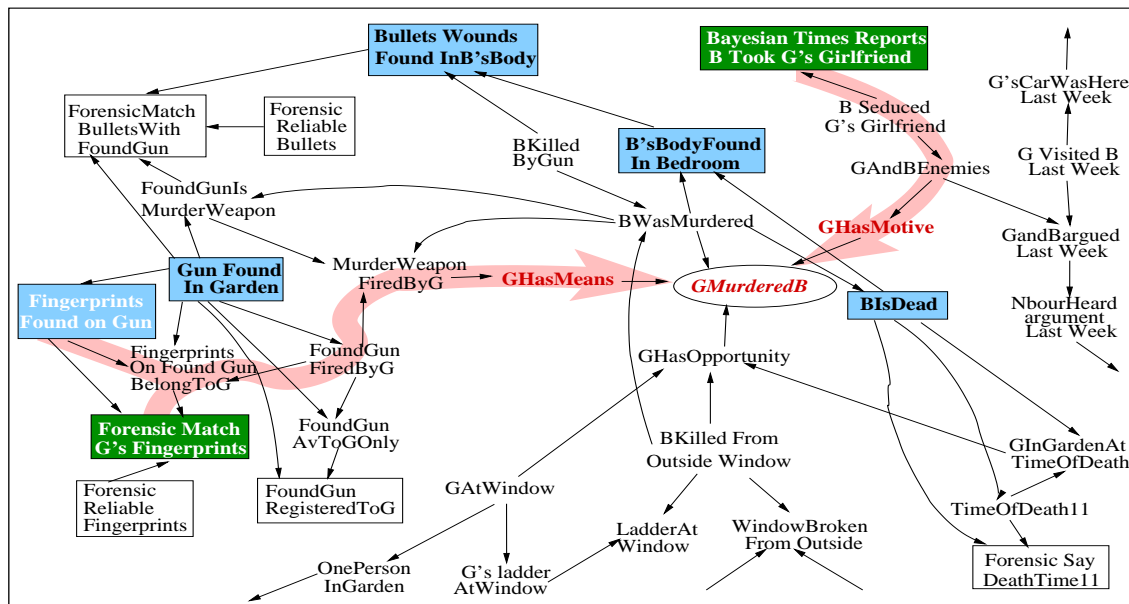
Bullets Wounds Found InB'sBody

Bayesian Times Reports B Took G's Girlfriend

G'sCarWasHere Last Week

B Seduced G's Girlfriend

ForensicMatch BulletsWith FoundGun

Forensic Reliable Bullets

BKilled ByGun

B'sBodyFound In Bedroom

G Visited B Last Week

GAndBEnemies

FoundGunIs MurderWeapon

BWasMurdered

GHasMotive

GandBargued Last Week

Gun Found In Garden

MurderWeapon FiredByG

GHasMeans

GMurderedB

BIsDead

Fingerprints Found on Gun

NbourHeard argument Last Week

Fingerprints On Found Gun BelongToG

FoundGun FiredByG

GHasOpportunity

Forensic Match G's Fingerprints

FoundGun AvToGOnly

BKilled From Outside Window

GInGardenAt TimeOfDeath

Forensic Reliable Fingerprints

FoundGun RegisteredToG

GAtWindow

TimeOfDeath11

LadderAt Window

WindowBroken From Outside

OnePerson InGarden

G's ladder AtWindow

Forensic Say DeathTime11